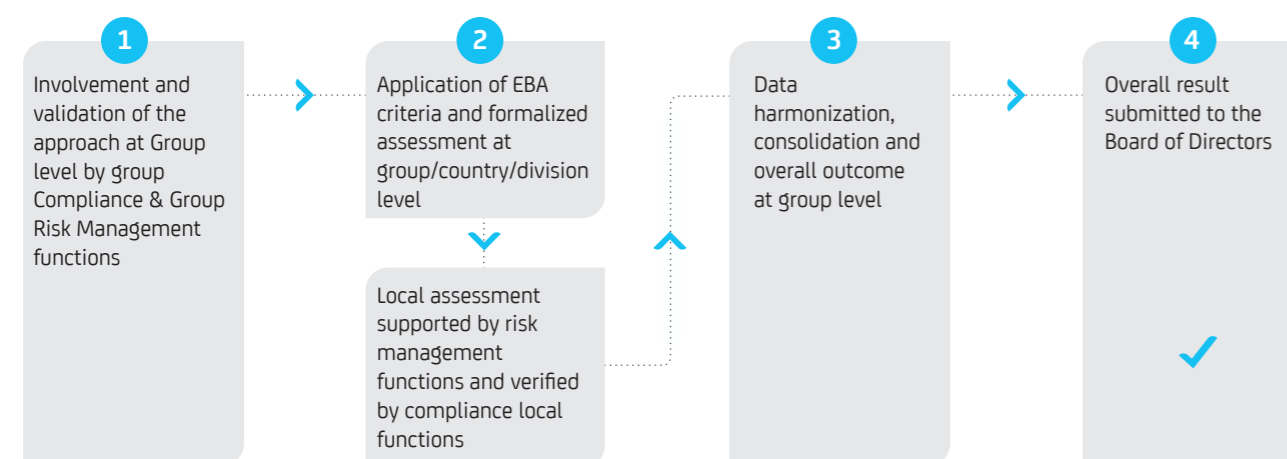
1

Involvement and validation of the approach at Group level by group Compliance & Group Risk Management functions

2

Application of EBA criteria and formalized assessment at group/country/division level

Local assessment supported by risk management functions and verified by compliance local functions

3

Data harmonization, consolidation and overall outcome at group level

4

Overall result submitted to the Board of Directors